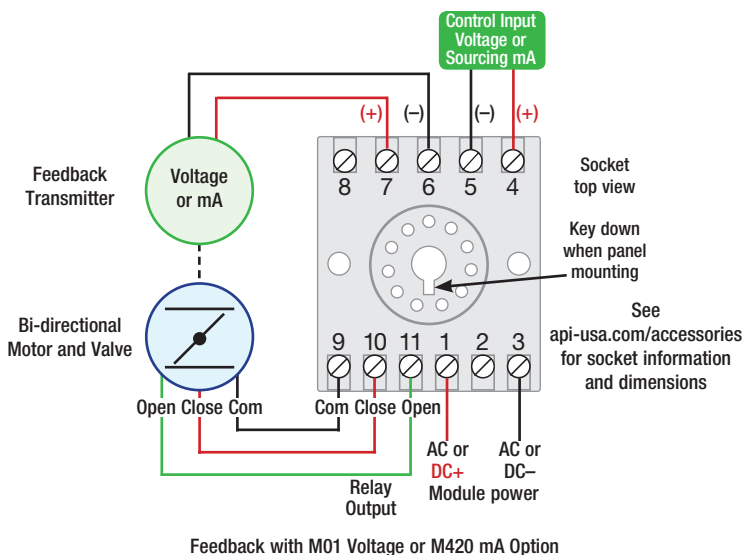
Control Input Voltage or Sourcing mA

(+) (–) (–) (+)

Feedback Transmitter

Voltage or mA

8 7 6 5 4

Socket top view

Key down when panel mounting

See api-usa.com/accessories for socket information and dimensions

Bi-directional Motor and Valve

9 10 11 1 2 3

Open Close Com

Com Close Open

AC or DC+ Module power

AC or DC–

Relay Output

Feedback with M01 Voltage or M420 mA Option